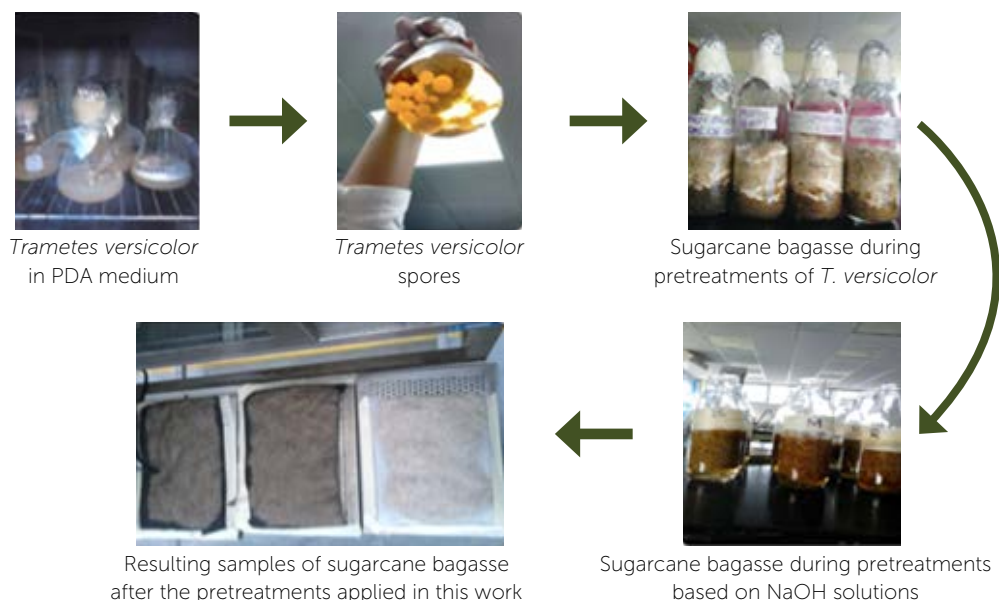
*Trametes versicolor* in PDA medium

*Trametes versicolor* spores

Sugarcane bagasse during pretreatments of *T. versicolor*

Sugarcane bagasse during pretreatments based on NaOH solutions

Resulting samples of sugarcane bagasse after the pretreatments applied in this work